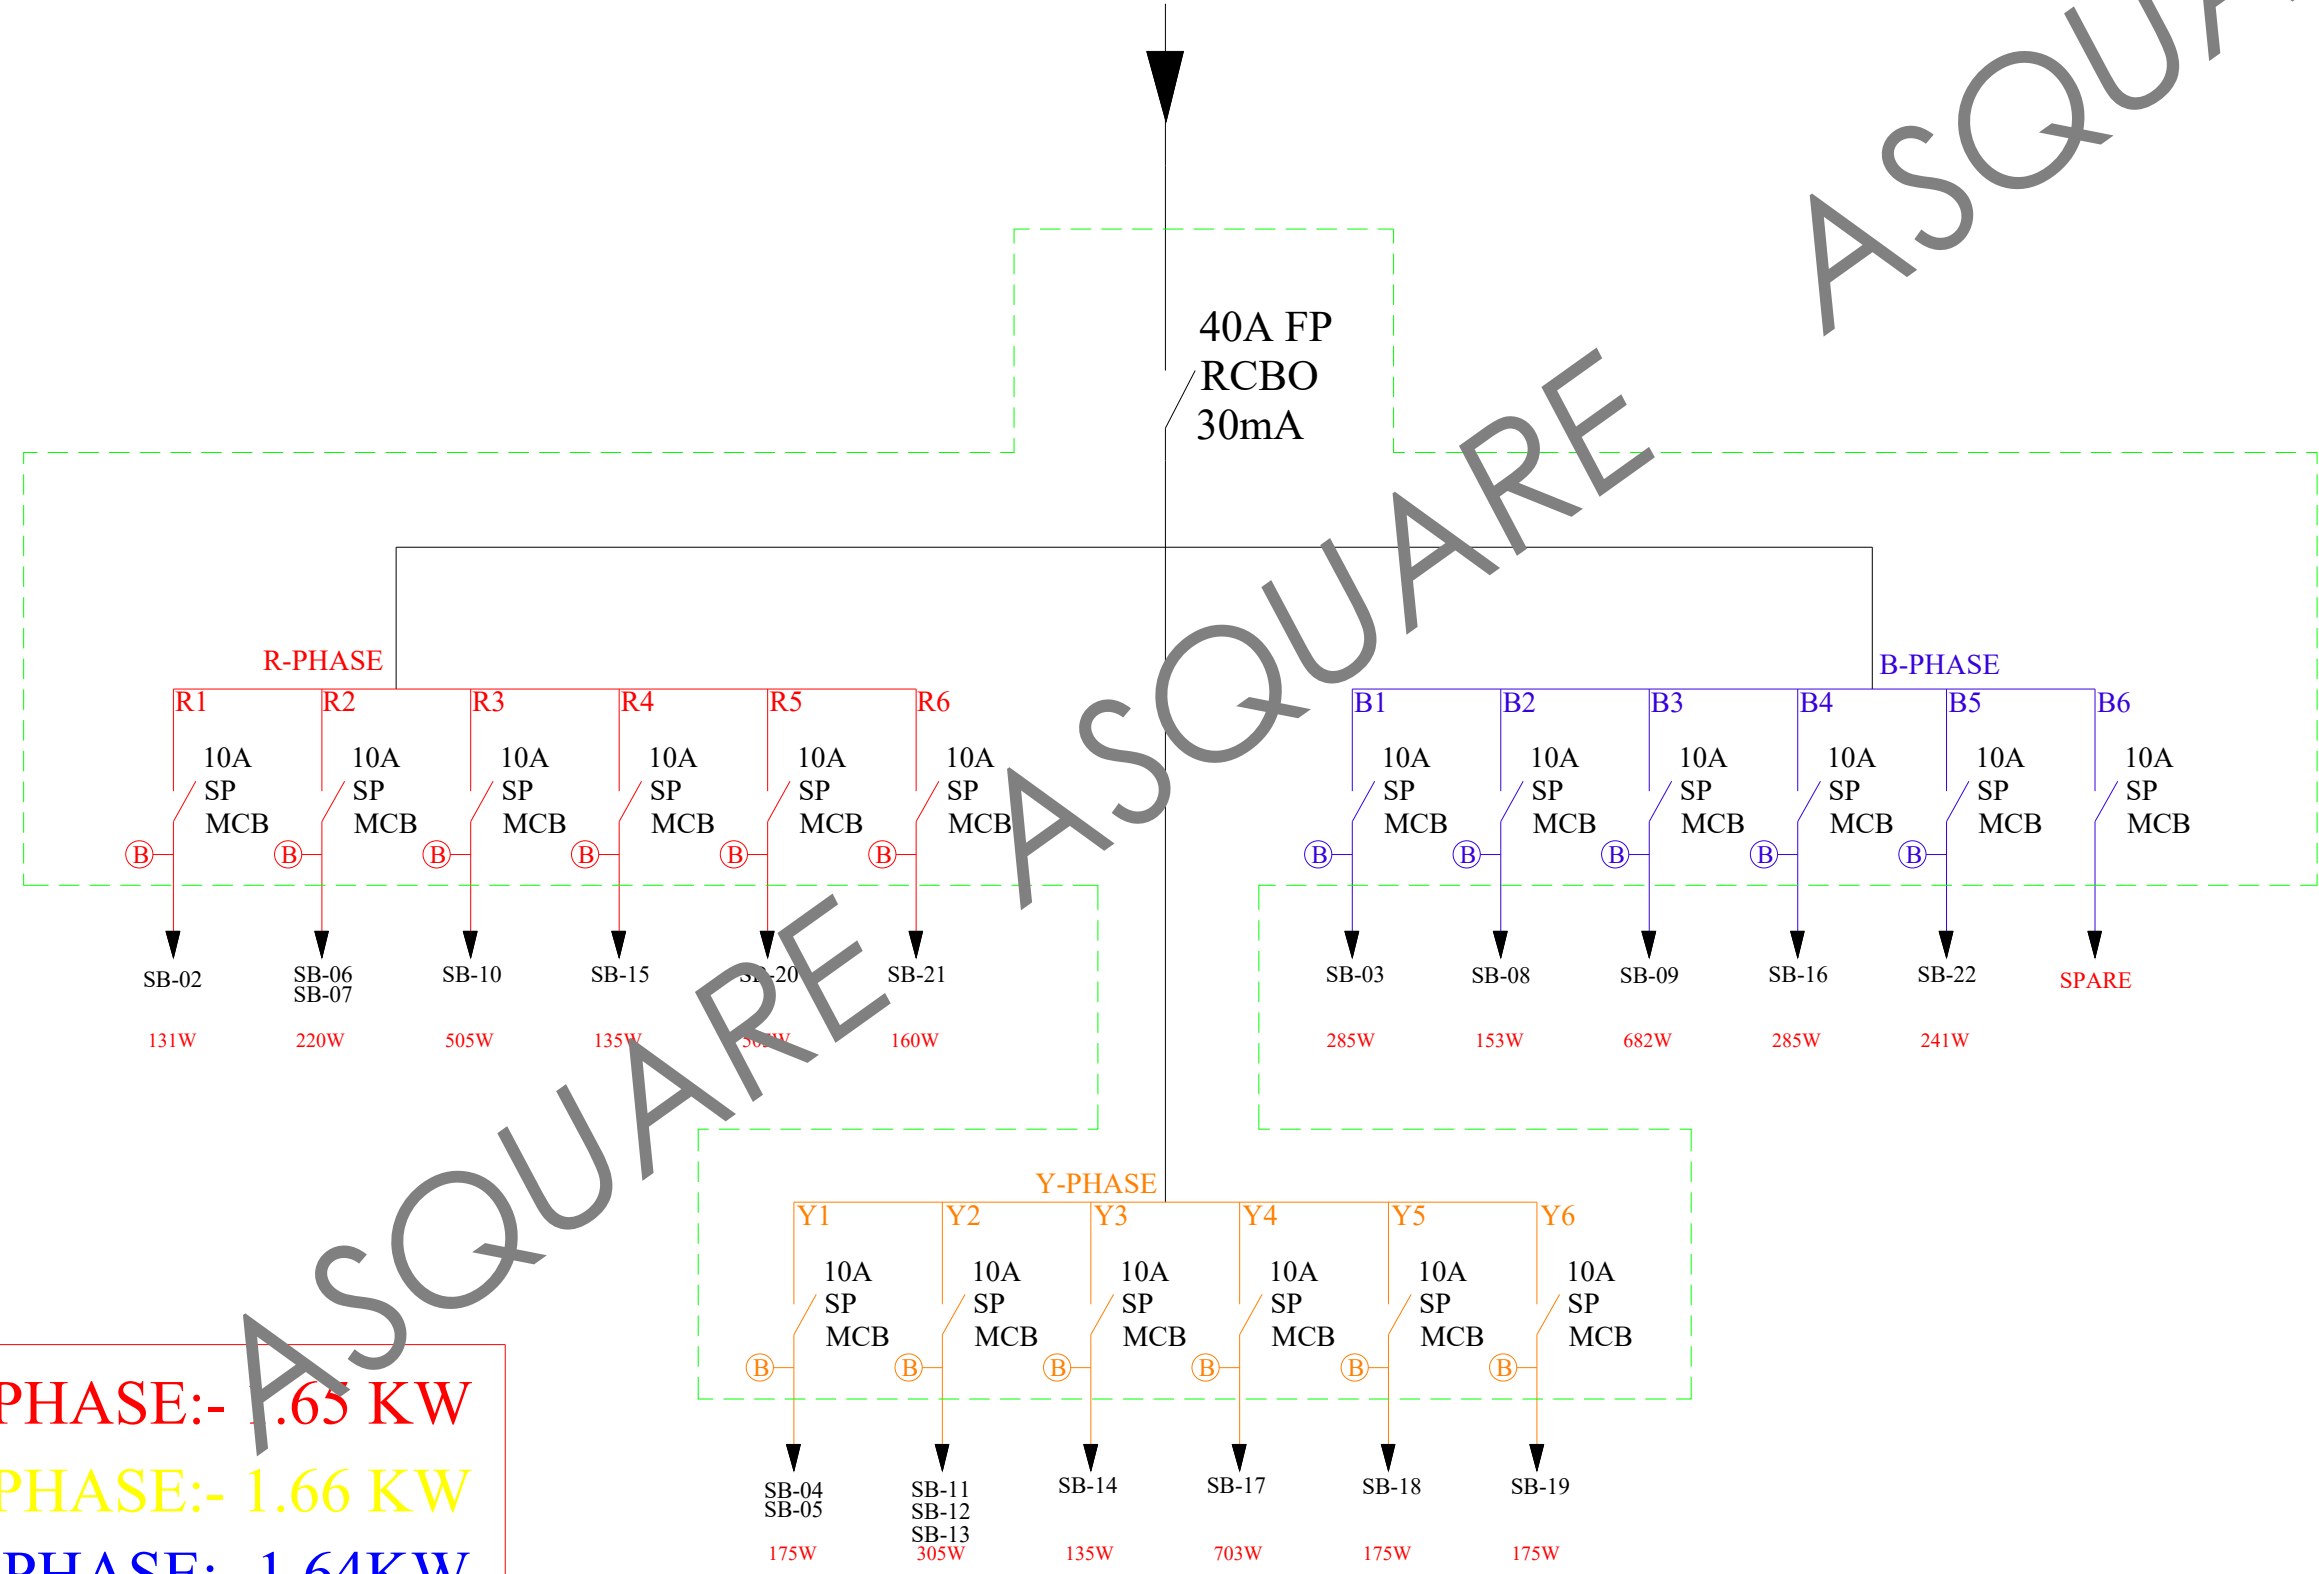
40A FP
RCBO
30mA

ASQUARE ASQUARE ASQUARE ASQUA

R-PHASE

R1 10A SP MCB B SB-02 131W

R2 10A SP MCB B SB-06 SB-07 220W

R3 10A SP MCB B SB-10 505W

R4 10A SP MCB B SB-15 135W

R5 10A SP MCB B SB-20 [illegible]W

R6 10A SP MCB B SB-21 160W

B-PHASE

B1 10A SP MCB B SB-03 285W

B2 10A SP MCB B SB-08 153W

B3 10A SP MCB B SB-09 682W

B4 10A SP MCB B SB-16 285W

B5 10A SP MCB B SB-22 241W

B6 10A SP MCB SPARE

Y-PHASE

Y1 10A SP MCB B SB-04 SB-05 175W

Y2 10A SP MCB B SB-11 SB-12 SB-13 305W

Y3 10A SP MCB B SB-14 135W

Y4 10A SP MCB B SB-17 703W

Y5 10A SP MCB B SB-18 175W

Y6 10A SP MCB B SB-19 175W

PHASE:- 1.65 KW
PHASE:- 1.66 KW
PHASE:- 1.64KW